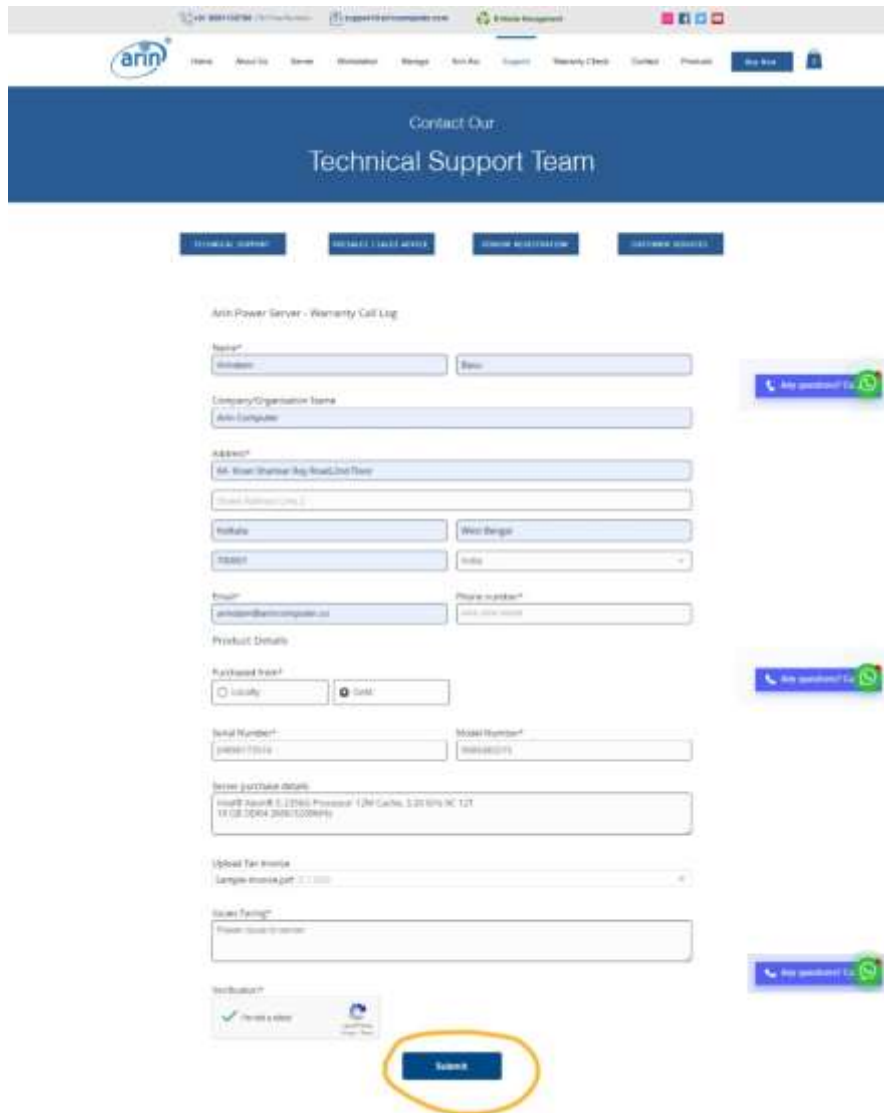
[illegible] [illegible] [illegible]

arin

Home About Us Server Workstation Storage Arin Rac Support Warranty Check Contact Products Buy Now

Contact Our

Technical Support Team

TECHNICAL SUPPORT PRESALES / SALES ADVICE VENDOR REGISTRATION CUSTOMER SERVICES

Arin Power Server - Warranty Call Log

Name*

Arindam Basu

Company/Organisation Name

Arin Computer

Address*

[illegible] Shankar Roy Road,2nd Floor

Street Address Line 2

Kolkata West Bengal

700001 India

Email* Phone number*

arindam@arincomputer.co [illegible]

Product Details

Purchased from*

Locally Gem

Serial Number* Model Number*

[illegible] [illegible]

Server purchase details

Intel® Xeon® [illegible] Processor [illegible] Cache, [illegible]
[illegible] GB DDR4 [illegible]

Upload Tax Invoice

Sample-invoice.pdf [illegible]

Issues Facing*

Power issue in server

Verification*

I'm not a robot

Submit

Any questions? Ca

Any questions? Ca

Any questions? Ca